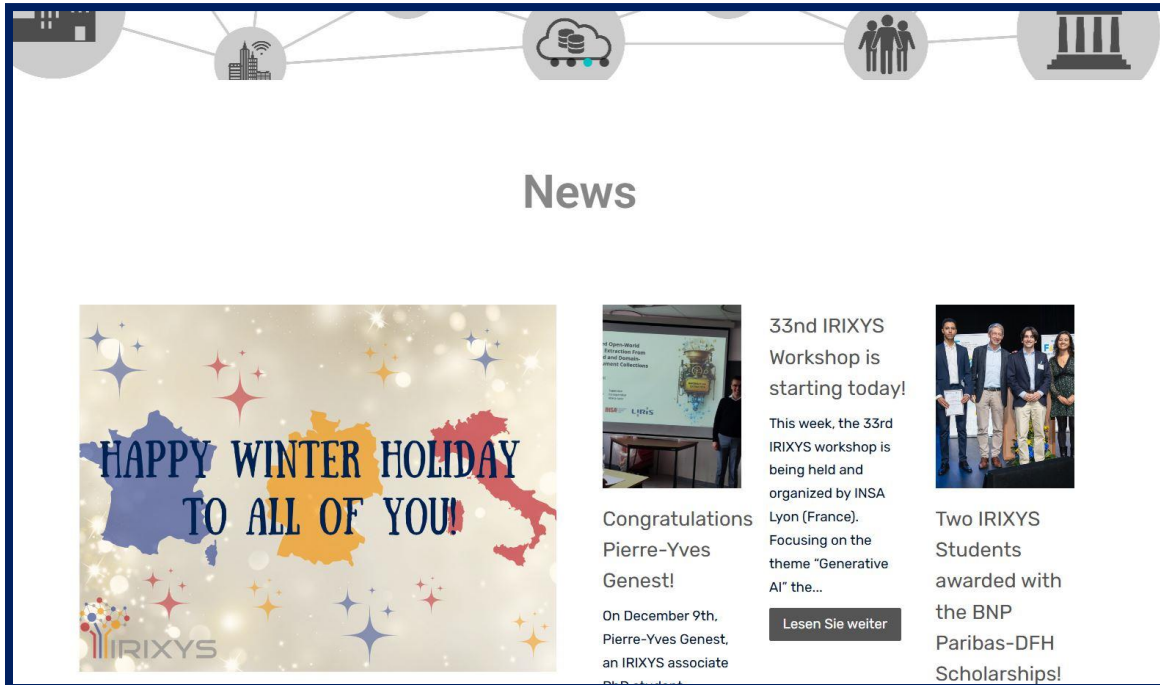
News

HAPPY WINTER HOLIDAY TO ALL OF YOU!

IRIXYS

Congratulations Pierre-Yves Genest!

On December 9th, Pierre-Yves Genest, an IRIXYS associate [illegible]

33nd IRIXYS Workshop is starting today!

This week, the 33rd IRIXYS workshop is being held and organized by INSA Lyon (France). Focusing on the theme "Generative AI" the...

Lesen Sie weiter

Two IRIXYS Students awarded with the BNP Paribas-DFH Scholarships!